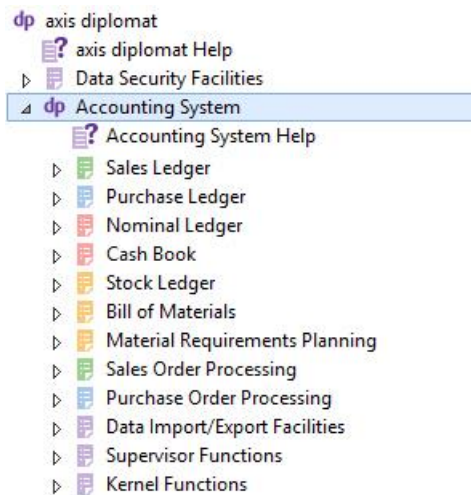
dp axis diplomat
axis diplomat Help
Data Security Facilities
dp Accounting System
Accounting System Help
Sales Ledger
Purchase Ledger
Nominal Ledger
Cash Book
Stock Ledger
Bill of Materials
Material Requirements Planning
Sales Order Processing
Purchase Order Processing
Data Import/Export Facilities
Supervisor Functions
Kernel Functions